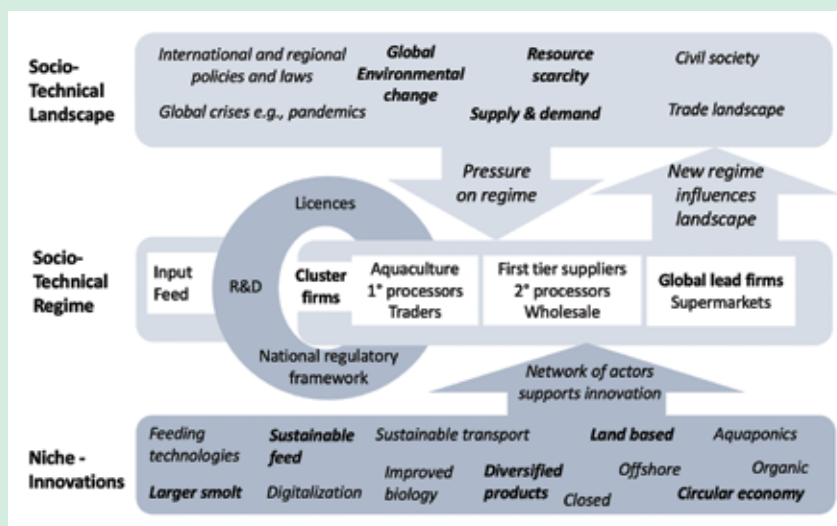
Socio-Technical Landscape

International and regional policies and laws

Global Environmental change

Resource scarcity

Civil society

Global crises e.g., pandemics

Supply & demand

Trade landscape

Pressure on regime

New regime influences landscape

Licences

Socio-Technical Regime

Input Feed

R&D

Cluster firms

Aquaculture 1° processors Traders

First tier suppliers 2° processors Wholesale

Global lead firms Supermarkets

National regulatory framework

Network of actors supports innovation

Niche - Innovations

Feeding technologies

Sustainable feed

Sustainable transport

Land based

Aquaponics

Improved biology

Diversified products

Offshore

Organic

Larger smolt

Digitalization

Closed

Circular economy